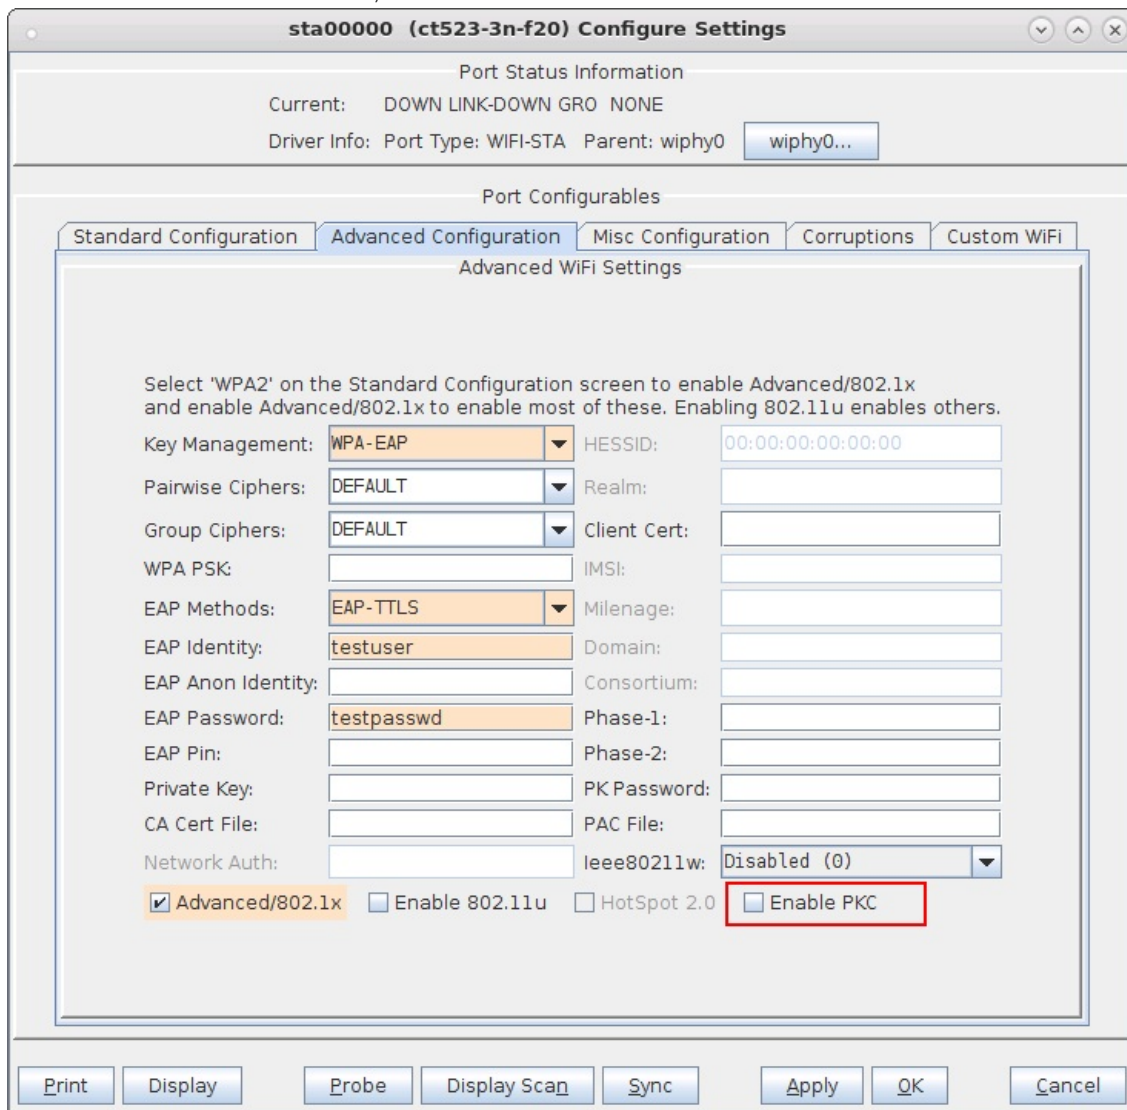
sta00000 (ct523-3n-f20) Configure Settings

Port Status Information

Current: DOWN LINK-DOWN GRO NONE

Driver Info: Port Type: WIFI-STA Parent: wiphy0 wiphy0...

Port Configurables

Standard Configuration | Advanced Configuration | Misc Configuration | Corruptions | Custom WiFi

Advanced WiFi Settings

Select 'WPA2' on the Standard Configuration screen to enable Advanced/802.1x and enable Advanced/802.1x to enable most of these. Enabling 802.11u enables others.

Key Management: WPA-EAP
HESSID: 00:00:00:00:00:00
Pairwise Ciphers: DEFAULT
Realm:
Group Ciphers: DEFAULT
Client Cert:
WPA PSK:
IMSI:
EAP Methods: EAP-TTLS
Milenage:
EAP Identity: testuser
Domain:
EAP Anon Identity:
Consortium:
EAP Password: testpasswd
Phase-1:
EAP Pin:
Phase-2:
Private Key:
PK Password:
CA Cert File:
PAC File:
Network Auth:
Ieee80211w: Disabled (0)

Advanced/802.1x
Enable 802.11u
HotSpot 2.0
Enable PKC

Print | Display | Probe | Display Scan | Sync | Apply | OK | Cancel